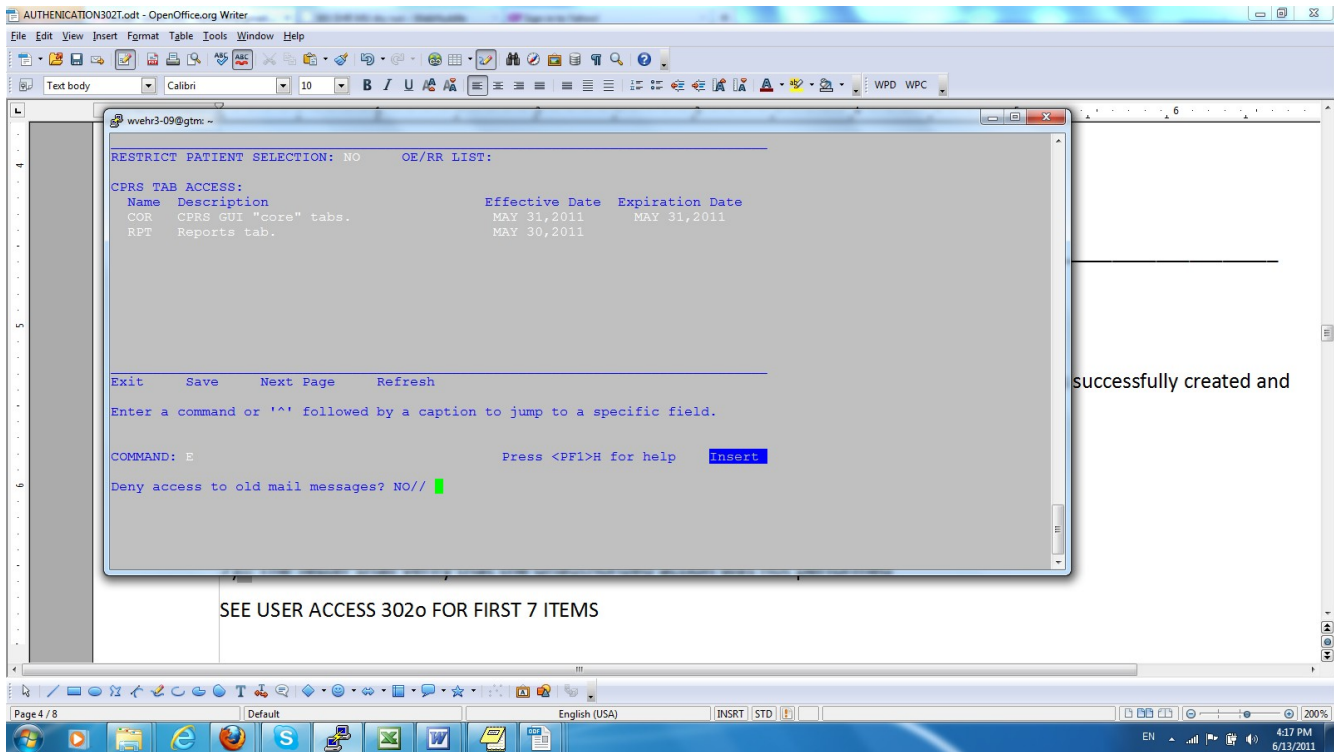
AUTHENICATION302T.odt - OpenOffice.org Writer

File Edit View Insert Format Table Tools Window Help

Text body | Calibri | 10 | WPD WPC

wvehr3-09@gtm: ~

RESTRICT PATIENT SELECTION: NO    OE/RR LIST:

CPRS TAB ACCESS:

| Name | Description | Effective Date | Expiration Date |
|---|---|---|---|
| COR | CPRS GUI "core" tabs. | MAY 31,2011 | MAY 31,2011 |
| RPT | Reports tab. | MAY 30,2011 | |

Exit    Save    Next Page    Refresh

Enter a command or '^' followed by a caption to jump to a specific field.

COMMAND: E    Press <PF1>H for help    Insert

Deny access to old mail messages? NO//

successfully created and

SEE USER ACCESS 302o FOR FIRST 7 ITEMS

Page 4 / 8    Default    English (USA)    INSRT    STD    200%

EN    4:17 PM 6/13/2011